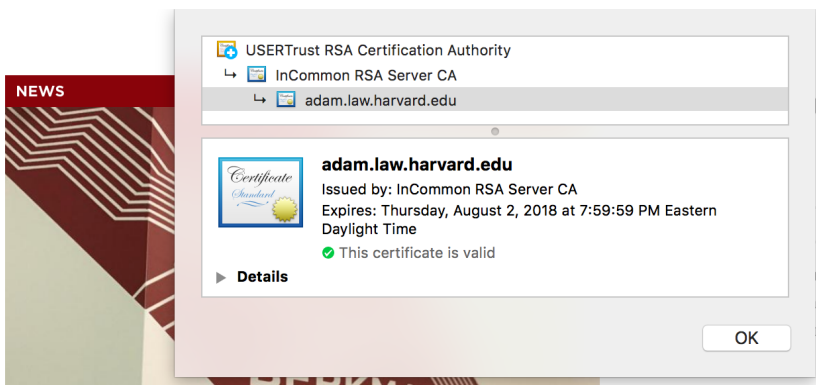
NEWS

USERTrust RSA Certification Authority
↳ InCommon RSA Server CA
↳ adam.law.harvard.edu

Certificate
Standard

adam.law.harvard.edu
Issued by: InCommon RSA Server CA
Expires: Thursday, August 2, 2018 at 7:59:59 PM Eastern Daylight Time
This certificate is valid

Details

OK